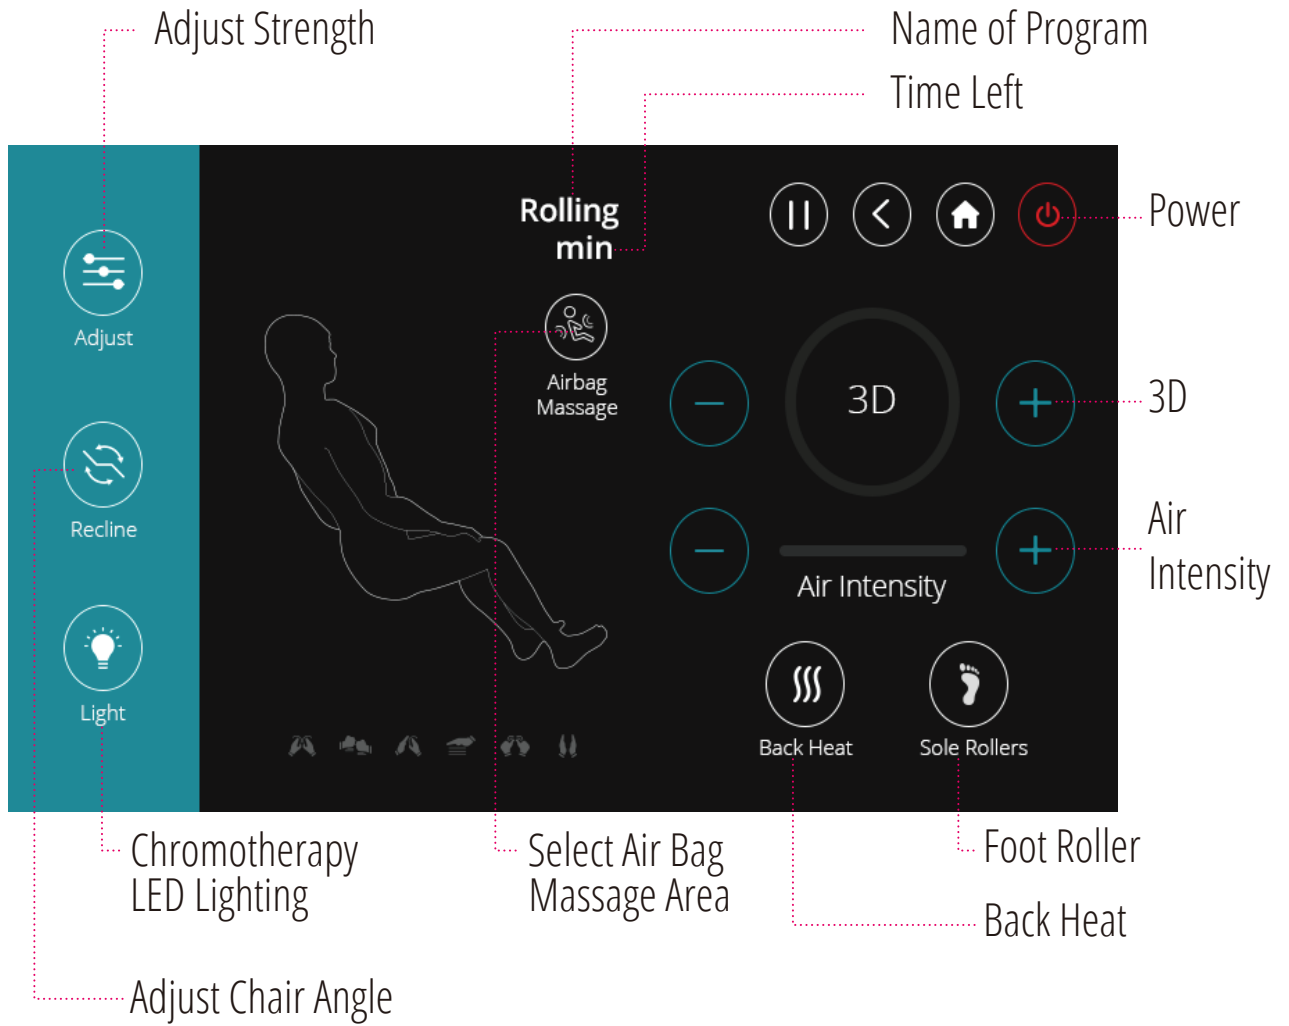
Adjust Strength

Name of Program

Time Left

Adjust

Rolling
min

Power

Airbag Massage

3D

3D

Recline

Air Intensity

Air Intensity

Light

Back Heat

Sole Rollers

Chromotherapy LED Lighting

Select Air Bag Massage Area

Foot Roller

Back Heat

Adjust Chair Angle